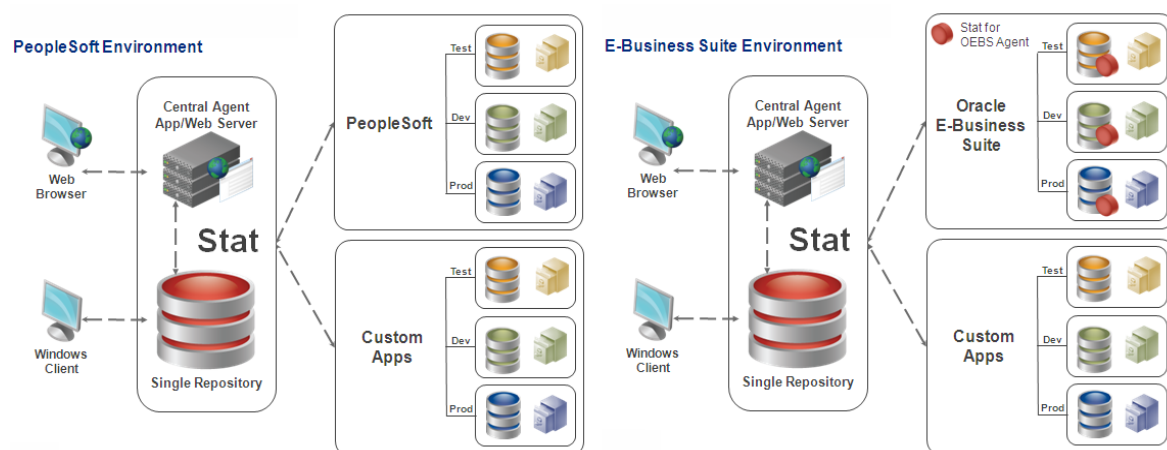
PeopleSoft Environment

Web Browser

Windows Client

Central Agent App/Web Server

Stat

Single Repository

PeopleSoft

Test

Dev

Prod

Custom Apps

Test

Dev

Prod

E-Business Suite Environment

Web Browser

Windows Client

Central Agent App/Web Server

Stat

Single Repository

Stat for OEBS Agent

Oracle E-Business Suite

Test

Dev

Prod

Custom Apps

Test

Dev

Prod